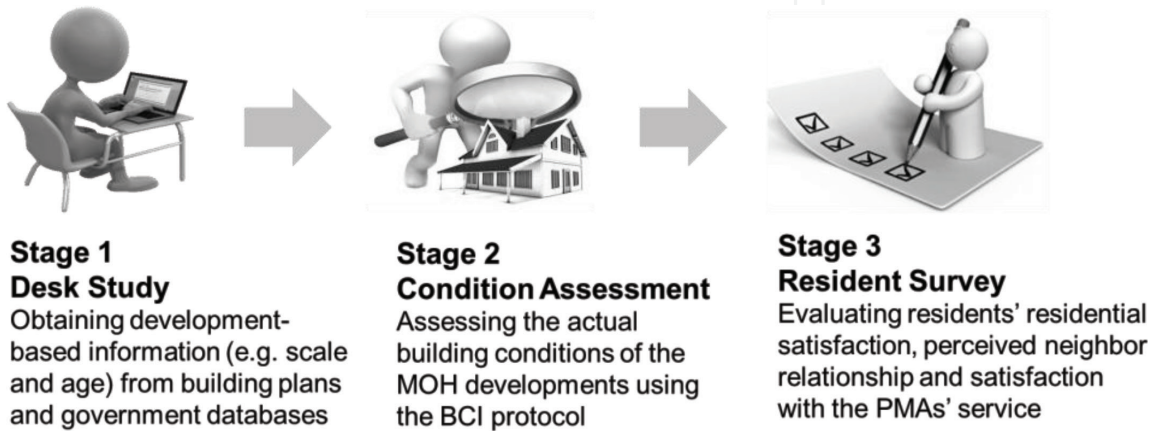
Stage 1
Desk Study
Obtaining development-based information (e.g. scale and age) from building plans and government databases

Stage 2
Condition Assessment
Assessing the actual building conditions of the MOH developments using the BCI protocol

Stage 3
Resident Survey
Evaluating residents' residential satisfaction, perceived neighbor relationship and satisfaction with the PMAs' service